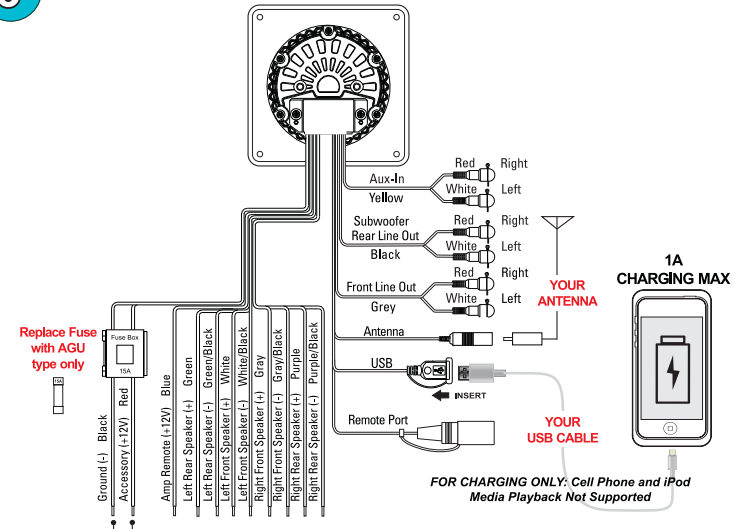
Aux-In
Yellow
Red
Right
White
Left

Subwoofer
Rear Line Out
Black
Red
Right
White
Left

Front Line Out
Grey
Red
Right
White
Left

YOUR ANTENNA

Antenna

USB

INSERT

Remote Port

YOUR USB CABLE

1A CHARGING MAX

FOR CHARGING ONLY: Cell Phone and iPod Media Playback Not Supported

Replace Fuse with AGU type only

15A

Fuse Box

15A

Ground (-) Black
Accessory (+12V) Red
Amp Remote (+12V) Blue
Left Rear Speaker (+) Green
Left Rear Speaker (-) Green/Black
Left Front Speaker (+) White
Left Front Speaker (-) White/Black
Right Front Speaker (+) Gray
Right Front Speaker (-) Gray/Black
Right Rear Speaker (+) Purple
Right Rear Speaker (-) Purple/Black